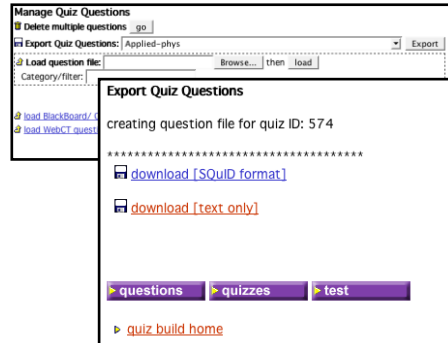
Manage Quiz Questions
Delete multiple questions go
Export Quiz Questions: Applied-phys Export
Load question file: Browse... then load
Category/filter:

load BlackBoard/ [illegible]
load WebCT quest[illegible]

Export Quiz Questions

creating question file for quiz ID: 574

************************************

download [SQuID format]

download [text only]

questions quizzes test

quiz build home